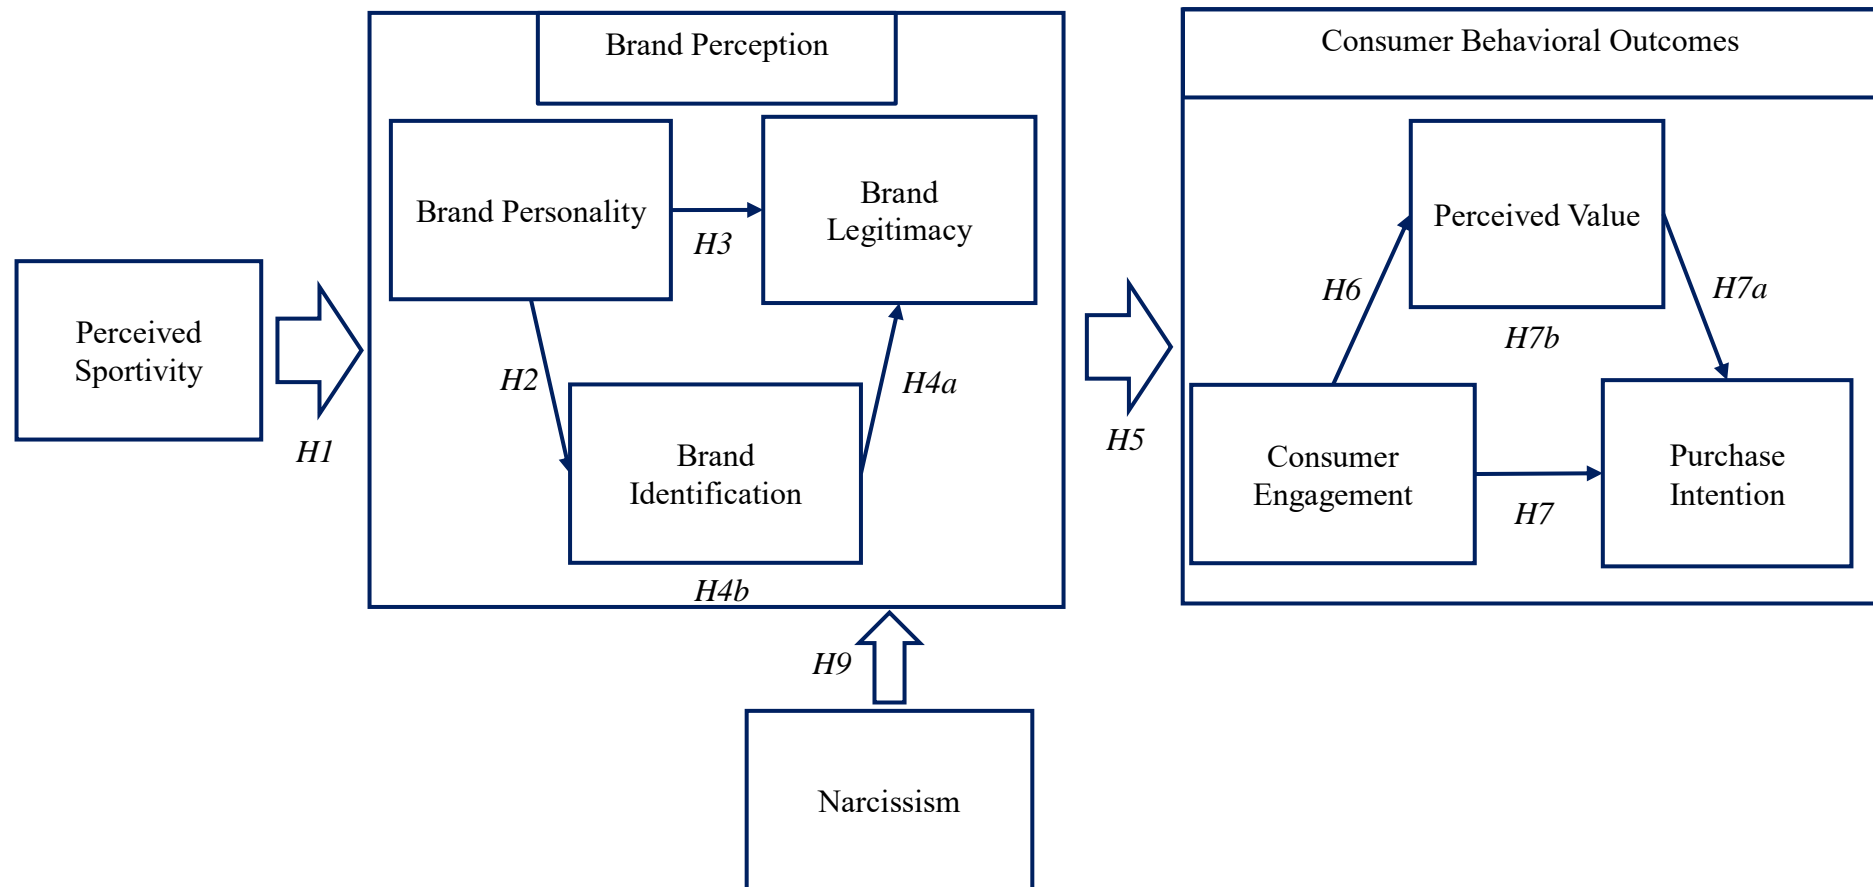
Perceived Sportivity

H1

Brand Perception

Brand Personality

H3

Brand Legitimacy

H2

H4a

Brand Identification

H4b

H9

Narcissism

H5

Consumer Behavioral Outcomes

Perceived Value

H6

H7a

H7b

Consumer Engagement

H7

Purchase Intention